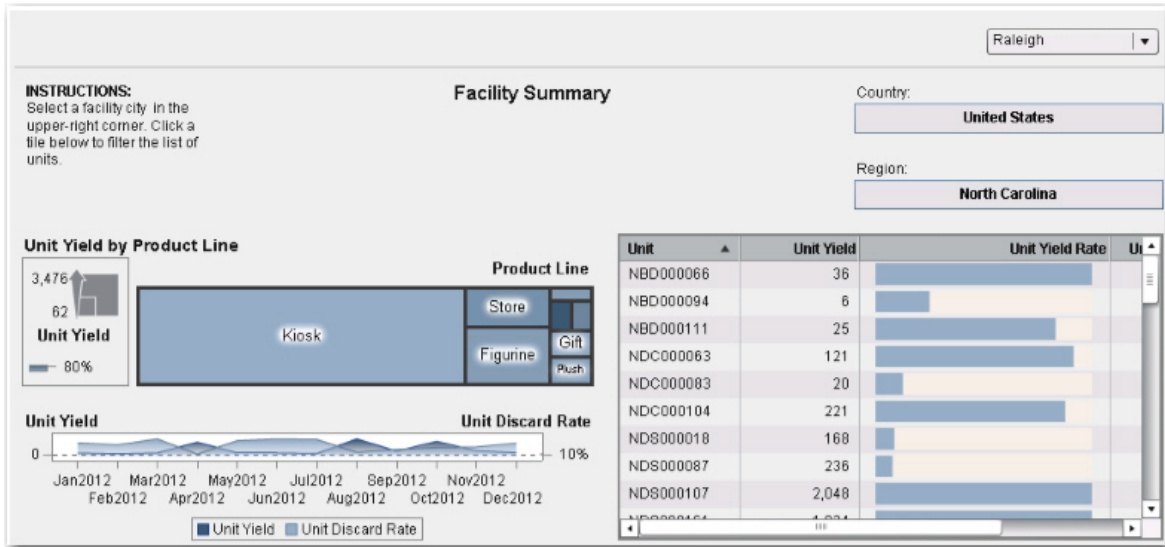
Raleigh

INSTRUCTIONS:
Select a facility city in the upper-right corner. Click a tile below to filter the list of units.

Facility Summary

Country:
United States

Region:
North Carolina

Unit Yield by Product Line

3,476
62
Unit Yield
80%

Product Line

Kiosk
Store
Figurine
Gift
Plush

Unit Yield
Unit Discard Rate
0
10%
Jan2012 Mar2012 May2012 Jul2012 Sep2012 Nov2012
Feb2012 Apr2012 Jun2012 Aug2012 Oct2012 Dec2012

Unit Yield Unit Discard Rate

| Unit | Unit Yield | Unit Yield Rate | U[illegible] |
|---|---|---|---|
| NBD000066 | 36 | | |
| NBD000094 | 6 | | |
| NBD000111 | 25 | | |
| NDC000063 | 121 | | |
| NDC000083 | 20 | | |
| NDC000104 | 221 | | |
| NDS000018 | 168 | | |
| NDS000087 | 236 | | |
| NDS000107 | 2,048 | | |
| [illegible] | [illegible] | | |